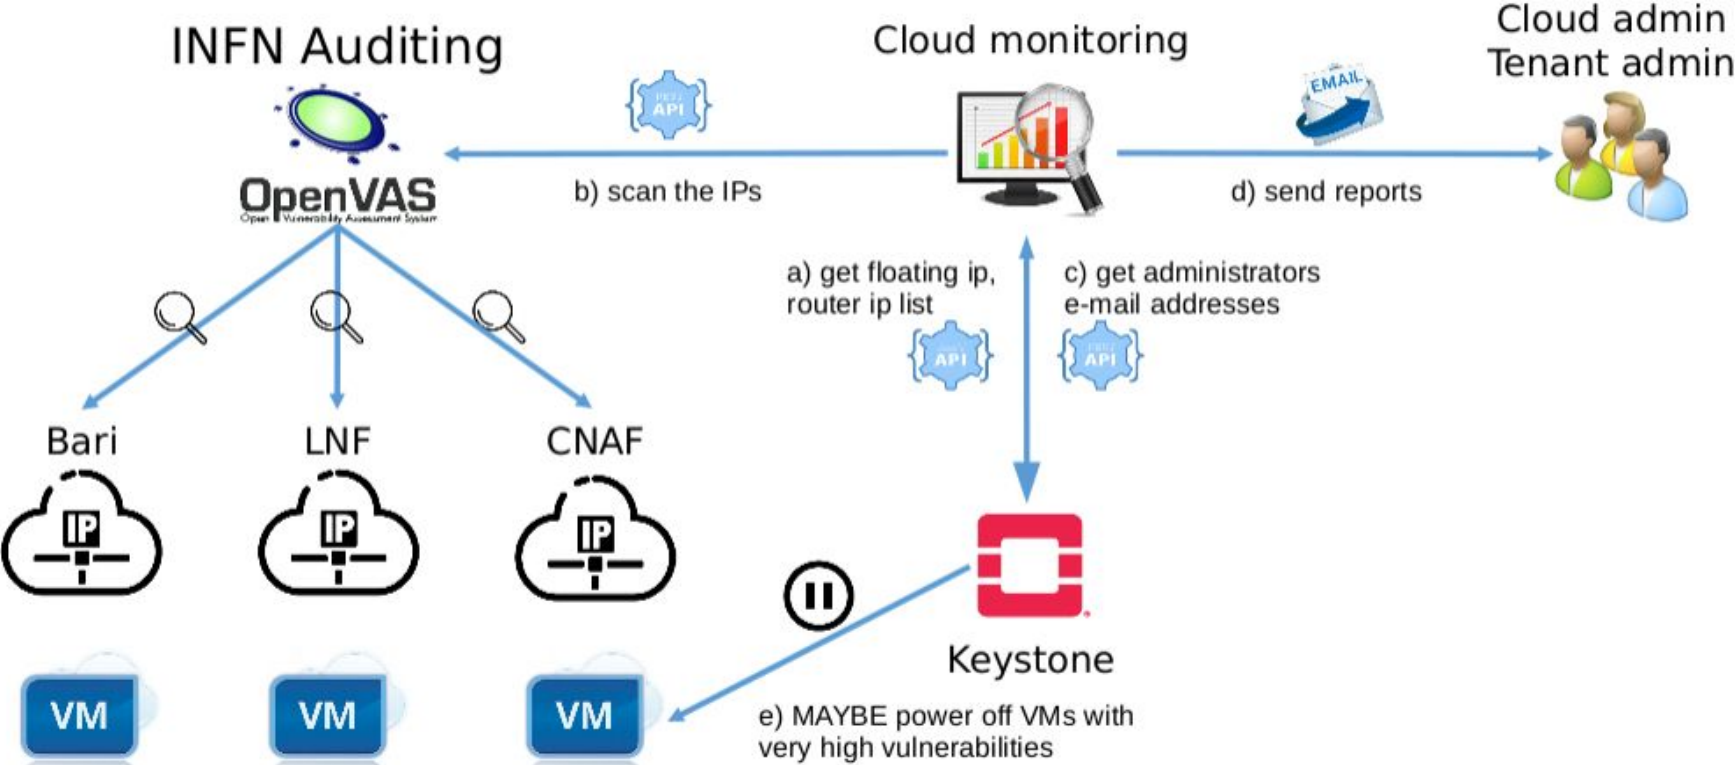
INFN Auditing

OpenVAS
Open Vulnerability Assessment System

Cloud monitoring

Cloud admin
Tenant admin

REST
API

b) scan the IPs

EMAIL

d) send reports

a) get floating ip, router ip list

c) get administrators e-mail addresses

REST
API

REST
API

Bari

LNF

CNAF

IP

IP

IP

Keystone

VM

VM

VM

e) MAYBE power off VMs with very high vulnerabilities